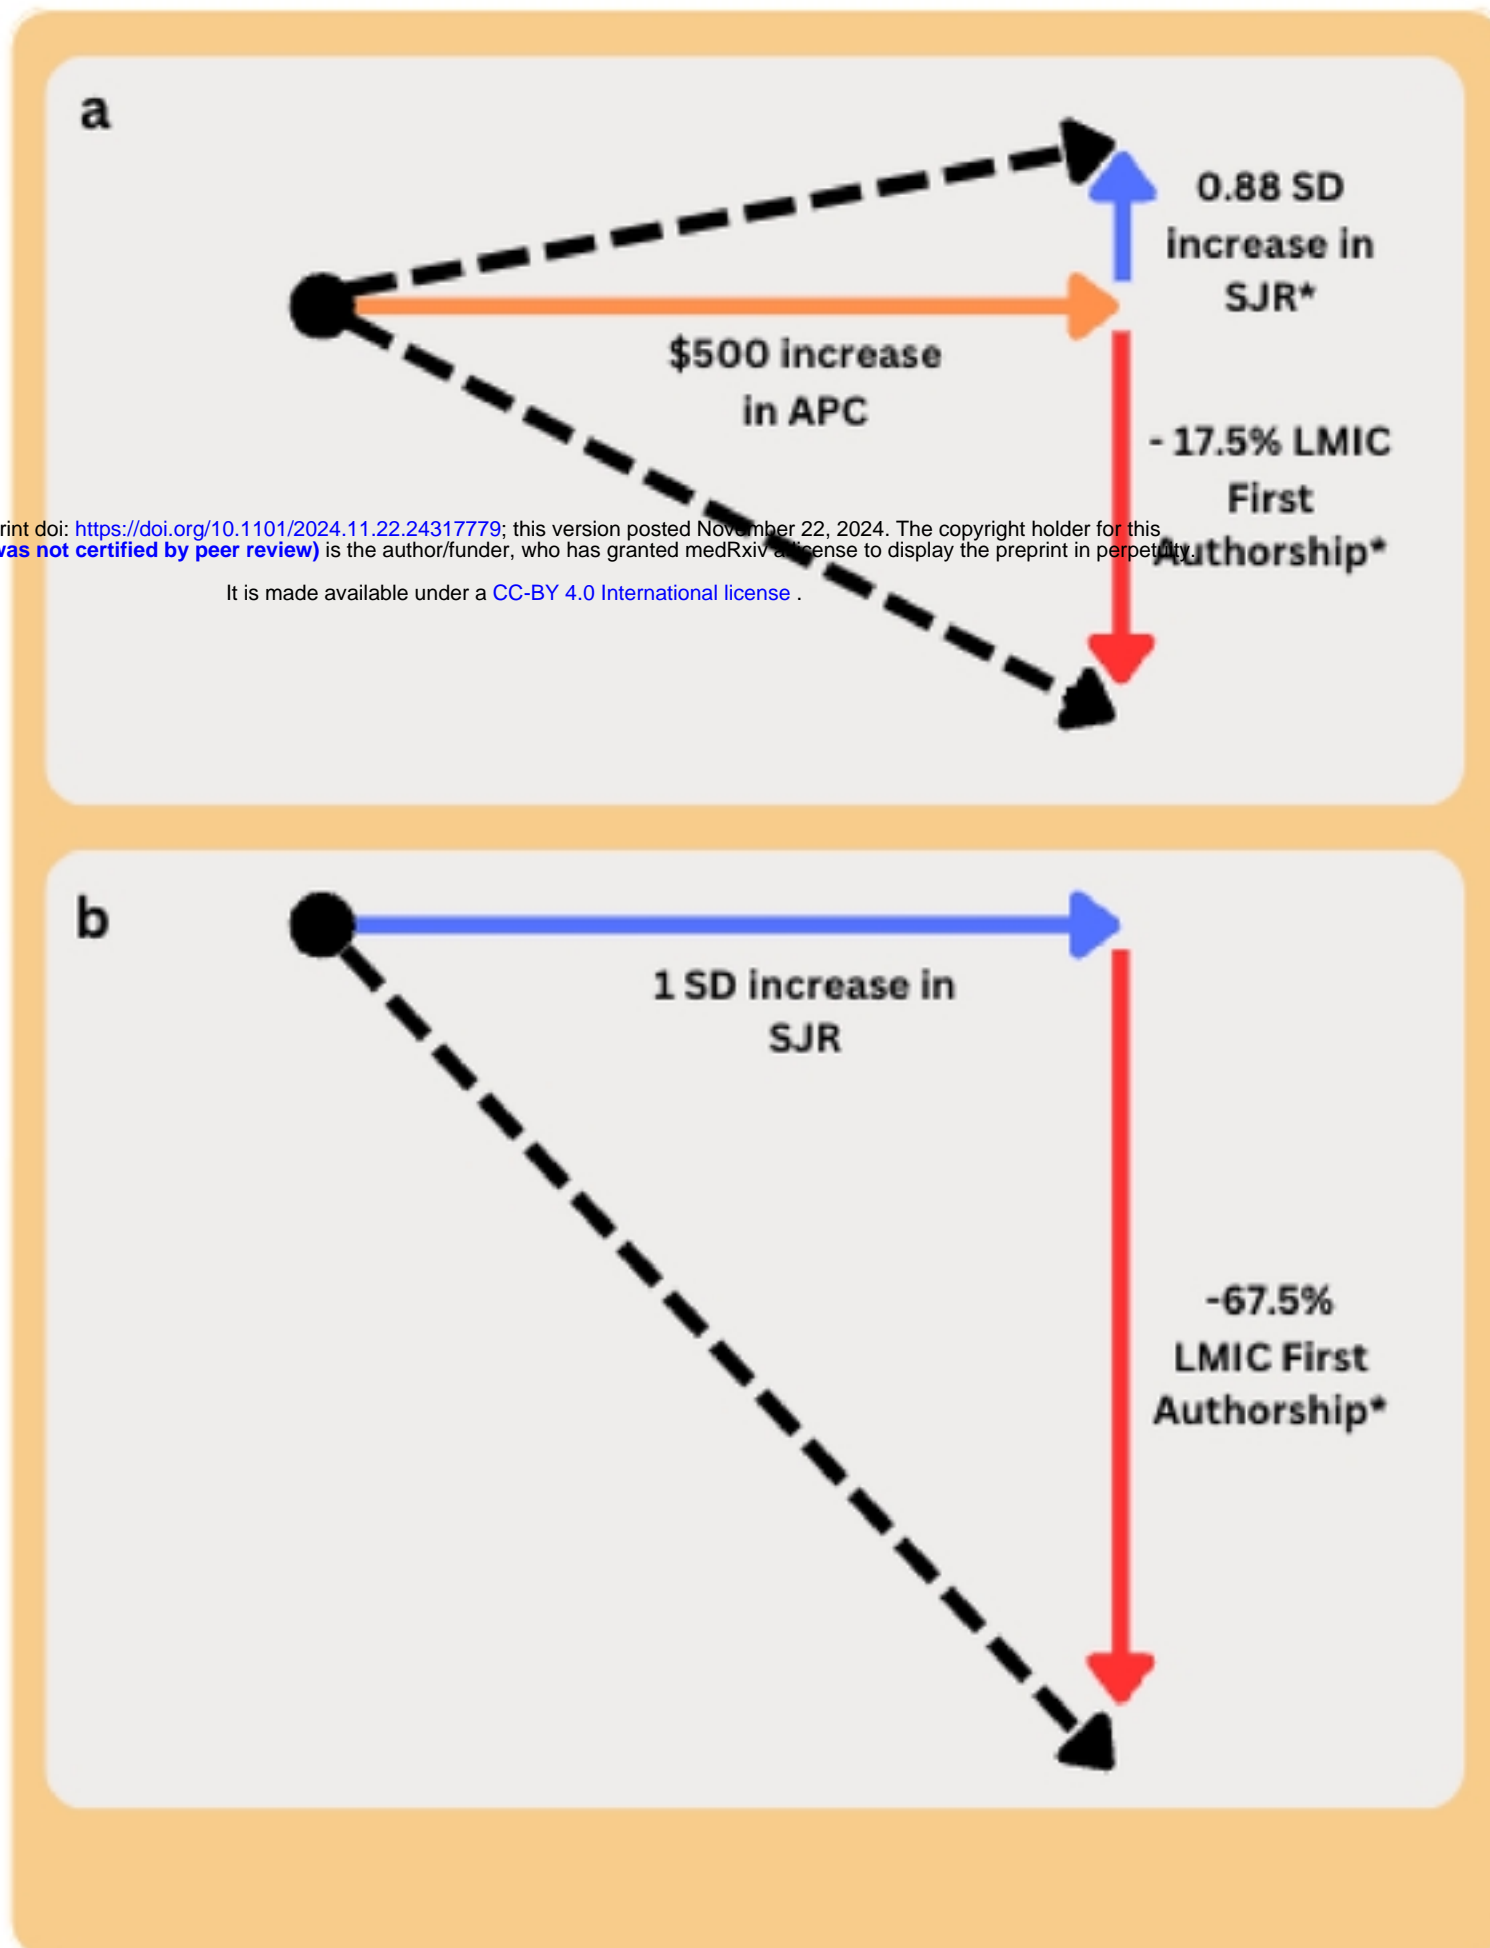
a

0.88 SD increase in SJR*

$500 increase in APC

- 17.5% LMIC First Authorship*

rint doi: https://doi.org/10.1101/2024.11.22.24317779; this version posted November 22, 2024. The copyright holder for this
vas not certified by peer review) is the author/funder, who has granted medRxiv a license to display the preprint in perpetuity.

It is made available under a CC-BY 4.0 International license .

b

1 SD increase in SJR

-67.5% LMIC First Authorship*